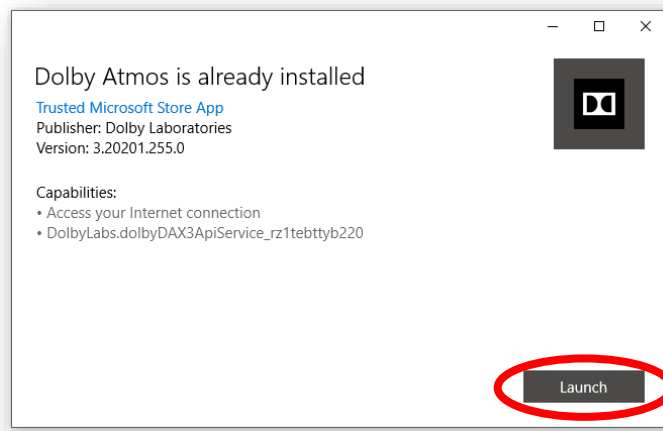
Dolby Atmos is already installed

Trusted Microsoft Store App
Publisher: Dolby Laboratories
Version: 3.20201.255.0

Capabilities:
• Access your Internet connection
• DolbyLabs.dolbyDAX3ApiService_rz1tebttyb220

Launch